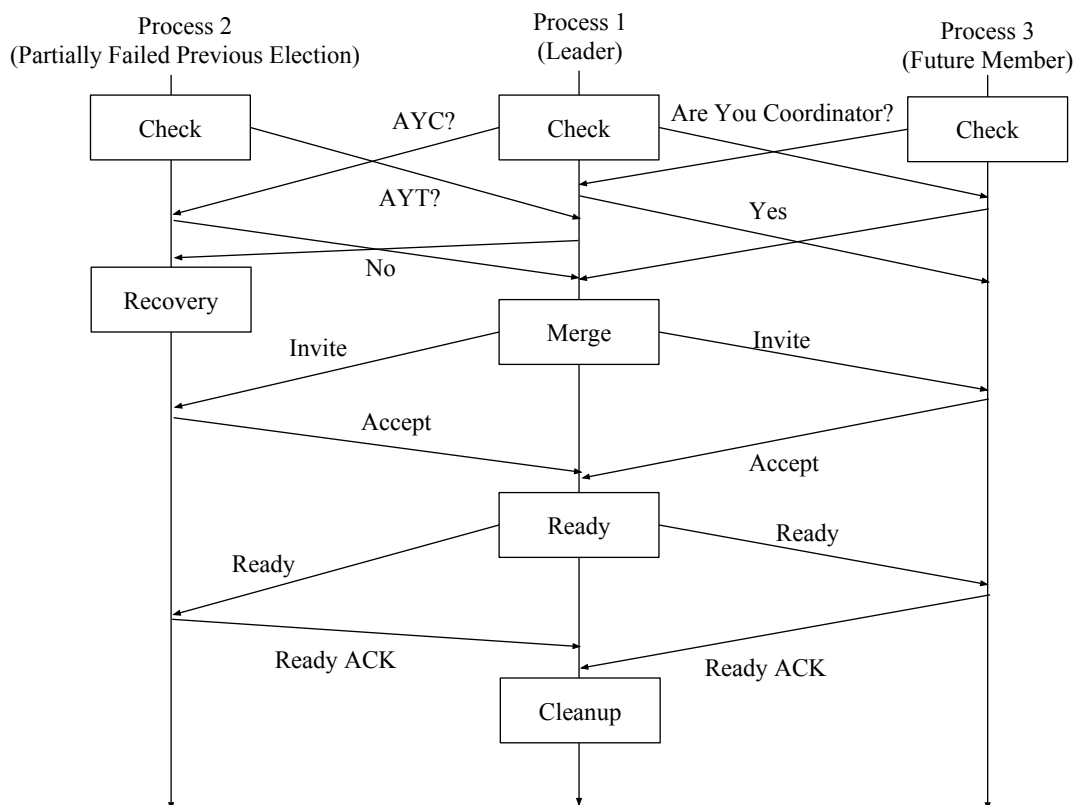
Process 2
(Partially Failed Previous Election)

Process 1
(Leader)

Process 3
(Future Member)

Check

AYC?

Check

Are You Coordinator?

Check

AYT?

Yes

No

Recovery

Merge

Invite

Invite

Accept

Accept

Ready

Ready

Ready

Ready ACK

Ready ACK

Cleanup